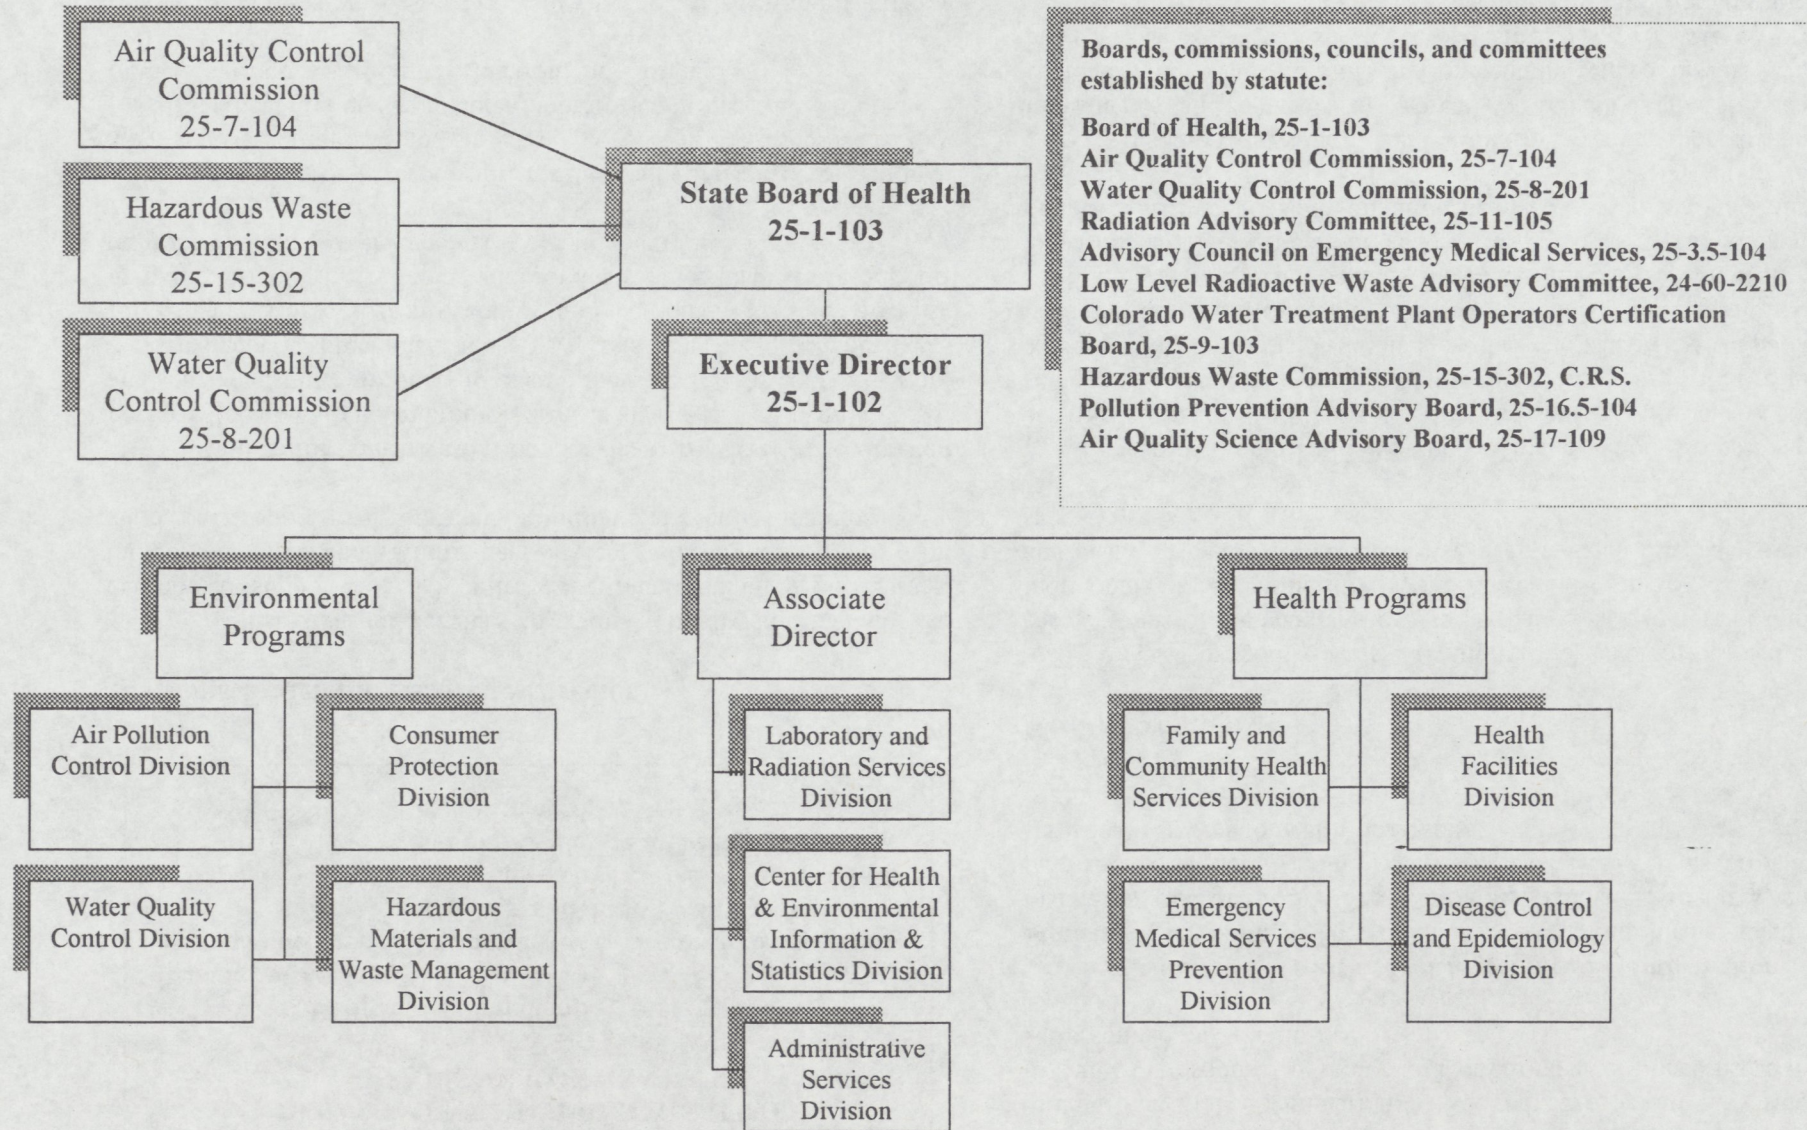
Air Quality Control Commission 25-7-104

Hazardous Waste Commission 25-15-302

Water Quality Control Commission 25-8-201

State Board of Health 25-1-103

Executive Director 25-1-102

Boards, commissions, councils, and committees established by statute:

Board of Health, 25-1-103
Air Quality Control Commission, 25-7-104
Water Quality Control Commission, 25-8-201
Radiation Advisory Committee, 25-11-105
Advisory Council on Emergency Medical Services, 25-3.5-104
Low Level Radioactive Waste Advisory Committee, 24-60-2210
Colorado Water Treatment Plant Operators Certification Board, 25-9-103
Hazardous Waste Commission, 25-15-302, C.R.S.
Pollution Prevention Advisory Board, 25-16.5-104
Air Quality Science Advisory Board, 25-17-109

Environmental Programs

Associate Director

Health Programs

Air Pollution Control Division

Consumer Protection Division

Water Quality Control Division

Hazardous Materials and Waste Management Division

Laboratory and Radiation Services Division

Center for Health & Environmental Information & Statistics Division

Administrative Services Division

Family and Community Health Services Division

Health Facilities Division

Emergency Medical Services Prevention Division

Disease Control and Epidemiology Division